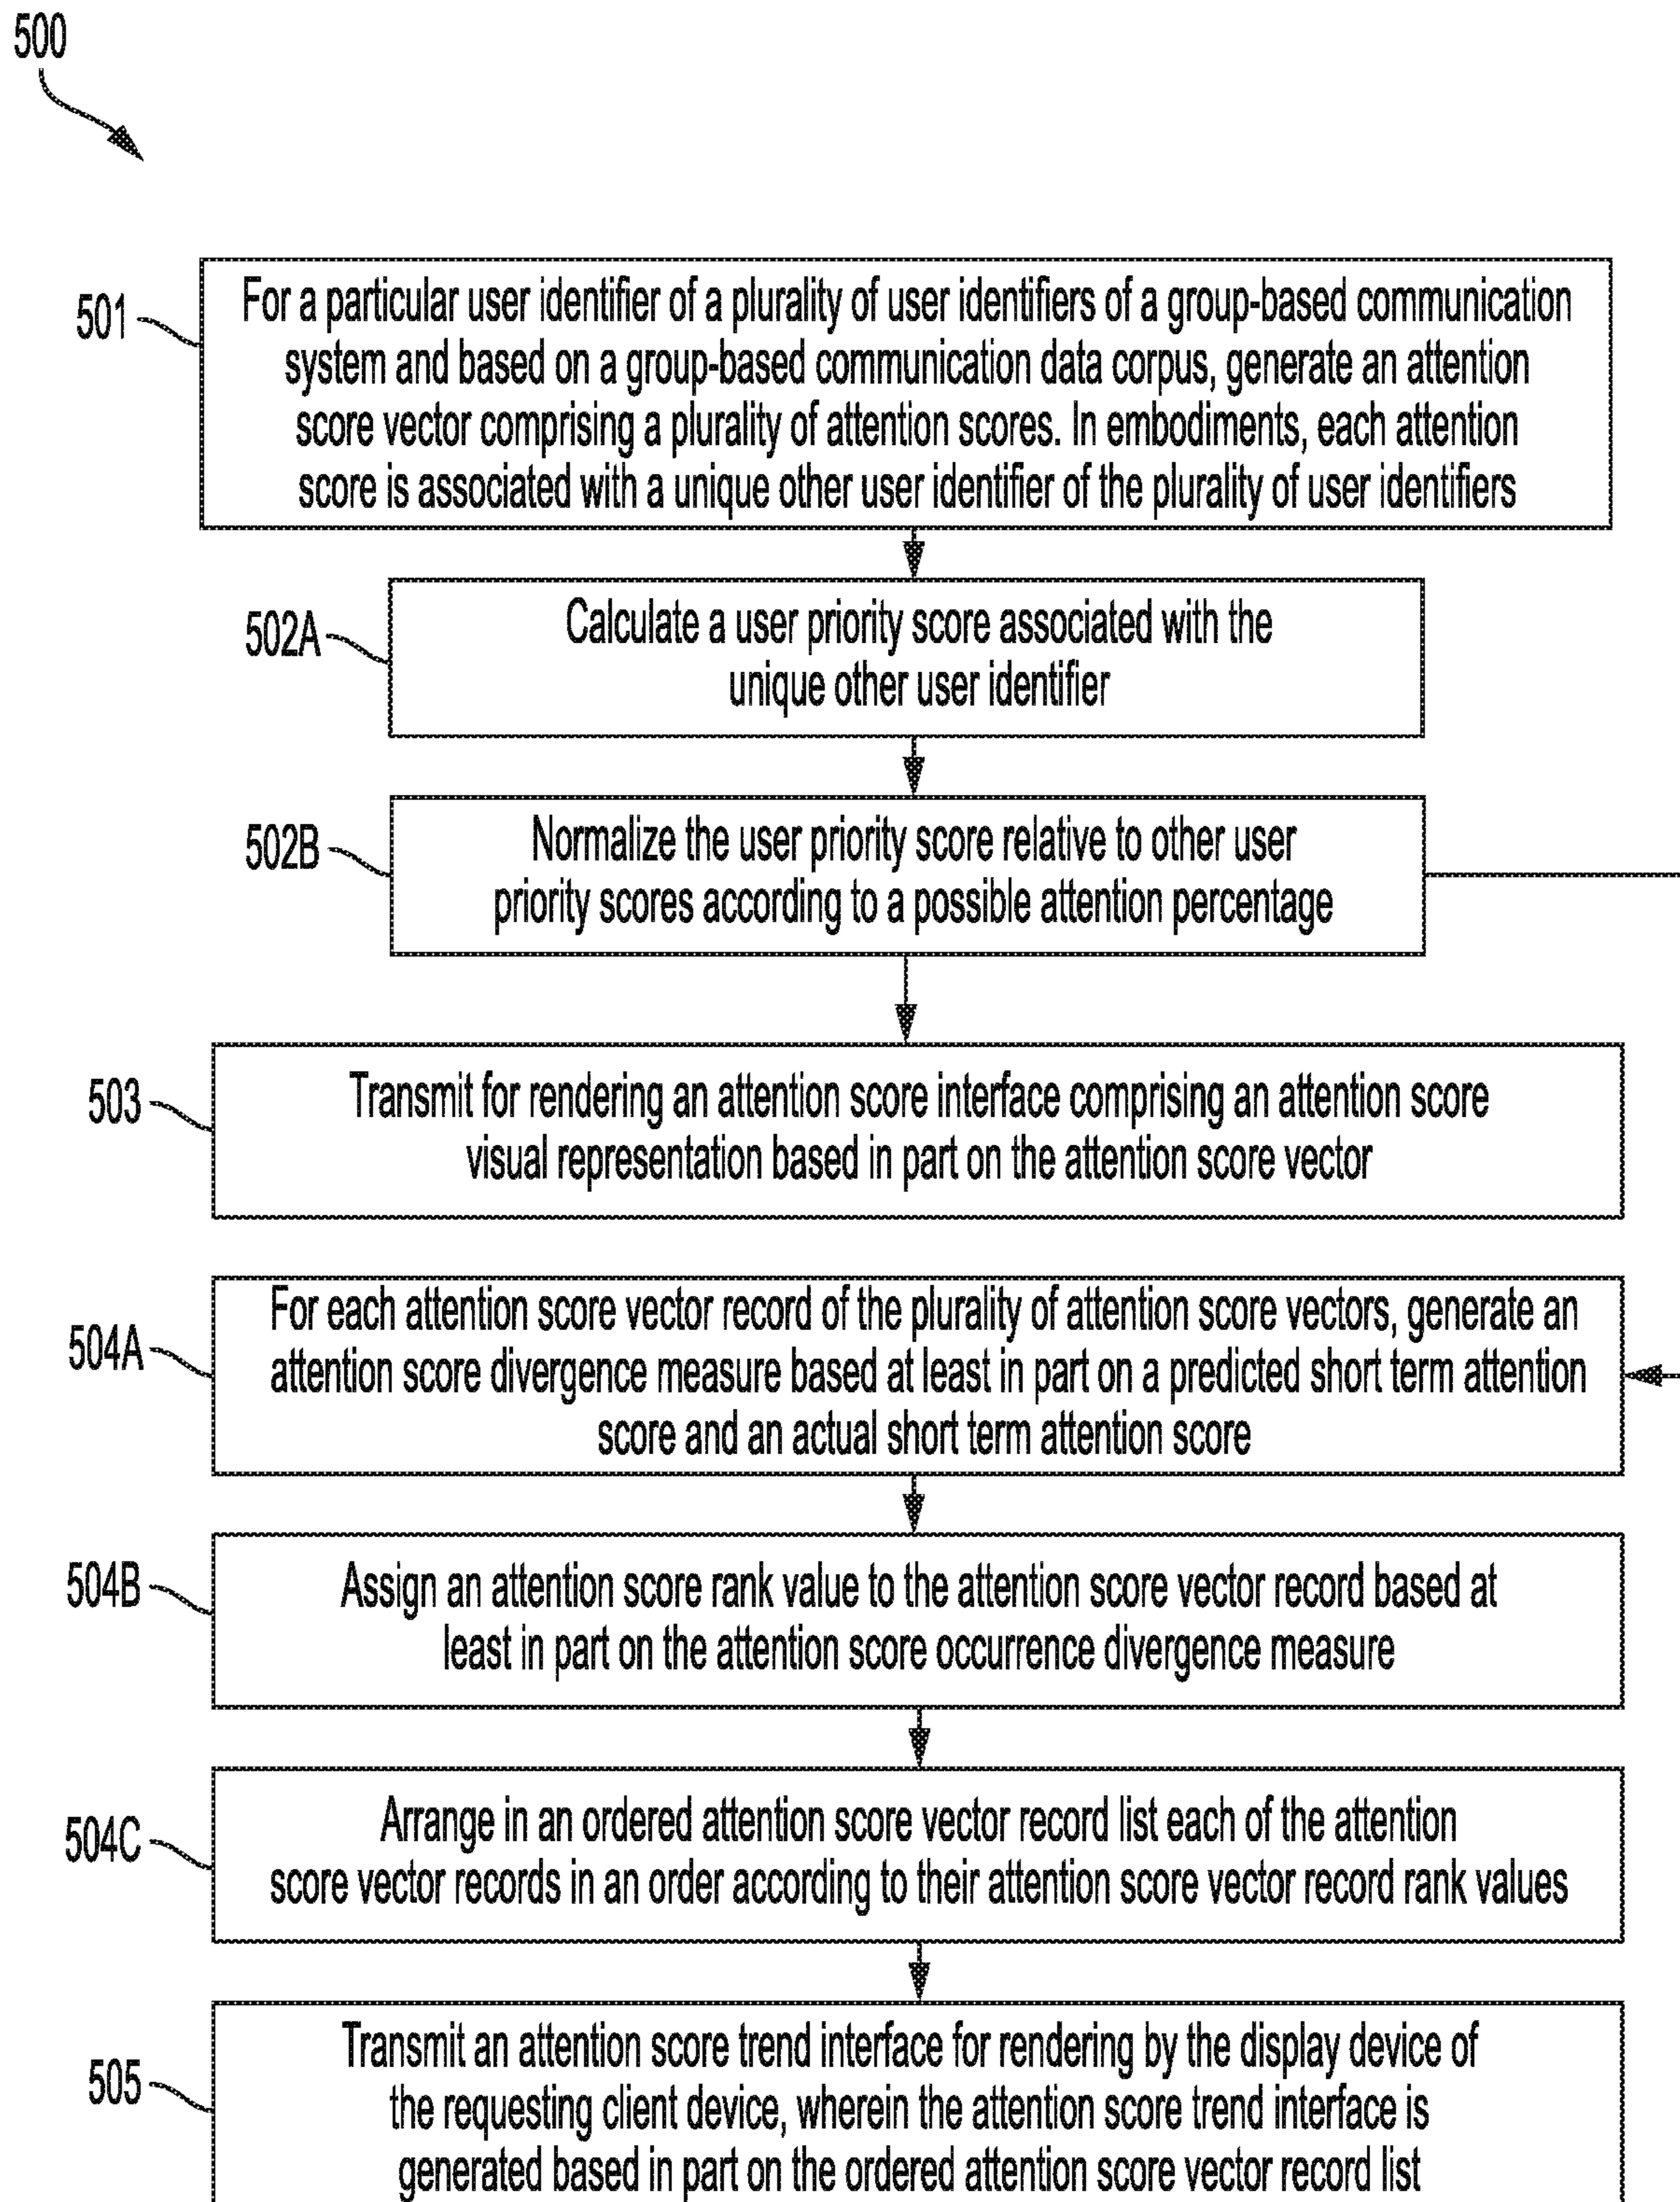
500

501

For a particular user identifier of a plurality of user identifiers of a group-based communication system and based on a group-based communication data corpus, generate an attention score vector comprising a plurality of attention scores. In embodiments, each attention score is associated with a unique other user identifier of the plurality of user identifiers

502A

Calculate a user priority score associated with the unique other user identifier

502B

Normalize the user priority score relative to other user priority scores according to a possible attention percentage

503

Transmit for rendering an attention score interface comprising an attention score visual representation based in part on the attention score vector

504A

For each attention score vector record of the plurality of attention score vectors, generate an attention score divergence measure based at least in part on a predicted short term attention score and an actual short term attention score

504B

Assign an attention score rank value to the attention score vector record based at least in part on the attention score occurrence divergence measure

504C

Arrange in an ordered attention score vector record list each of the attention score vector records in an order according to their attention score vector record rank values

505

Transmit an attention score trend interface for rendering by the display device of the requesting client device, wherein the attention score trend interface is generated based in part on the ordered attention score vector record list